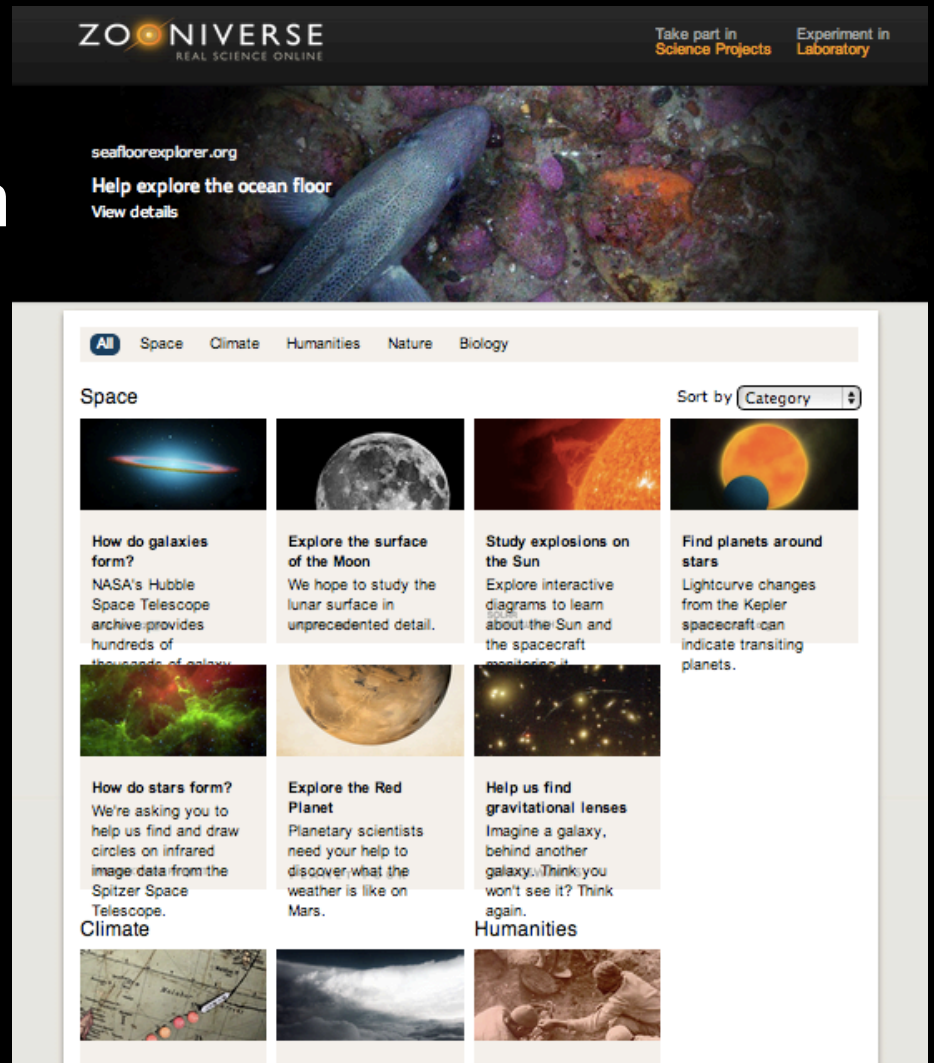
ZOONIVERSE
REAL SCIENCE ONLINE

Take part in
Science Projects

Experiment in
Laboratory

seafloorexplorer.org

Help explore the ocean floor
View details

All Space Climate Humanities Nature Biology

Space

Sort by Category

How do galaxies form?
NASA's Hubble Space Telescope archive provides hundreds of thousands of galaxy

Explore the surface of the Moon
We hope to study the lunar surface in unprecedented detail.

Study explosions on the Sun
Explore interactive diagrams to learn about the Sun and the spacecraft monitoring it

Find planets around stars
Lightcurve changes from the Kepler spacecraft can indicate transiting planets.

How do stars form?
We're asking you to help us find and draw circles on infrared image data from the Spitzer Space Telescope.

Explore the Red Planet
Planetary scientists need your help to discover what the weather is like on Mars.

Help us find gravitational lenses
Imagine a galaxy, behind another galaxy. Think you won't see it? Think again.

Climate

Humanities